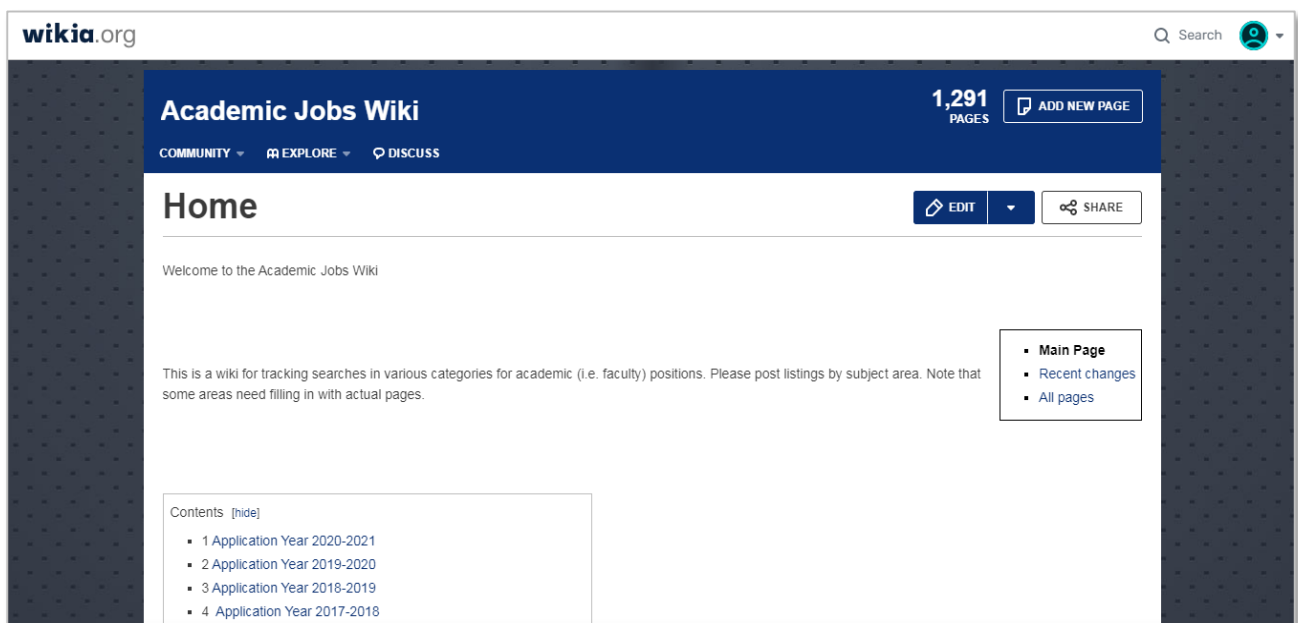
wikia.org

Search

Academic Jobs Wiki

1,291 PAGES

ADD NEW PAGE

COMMUNITY

EXPLORE

DISCUSS

Home

EDIT

SHARE

Welcome to the Academic Jobs Wiki

- Main Page
- Recent changes
- All pages

This is a wiki for tracking searches in various categories for academic (i.e. faculty) positions. Please post listings by subject area. Note that some areas need filling in with actual pages.

Contents [hide]

- 1 Application Year 2020-2021
- 2 Application Year 2019-2020
- 3 Application Year 2018-2019
- 4 Application Year 2017-2018